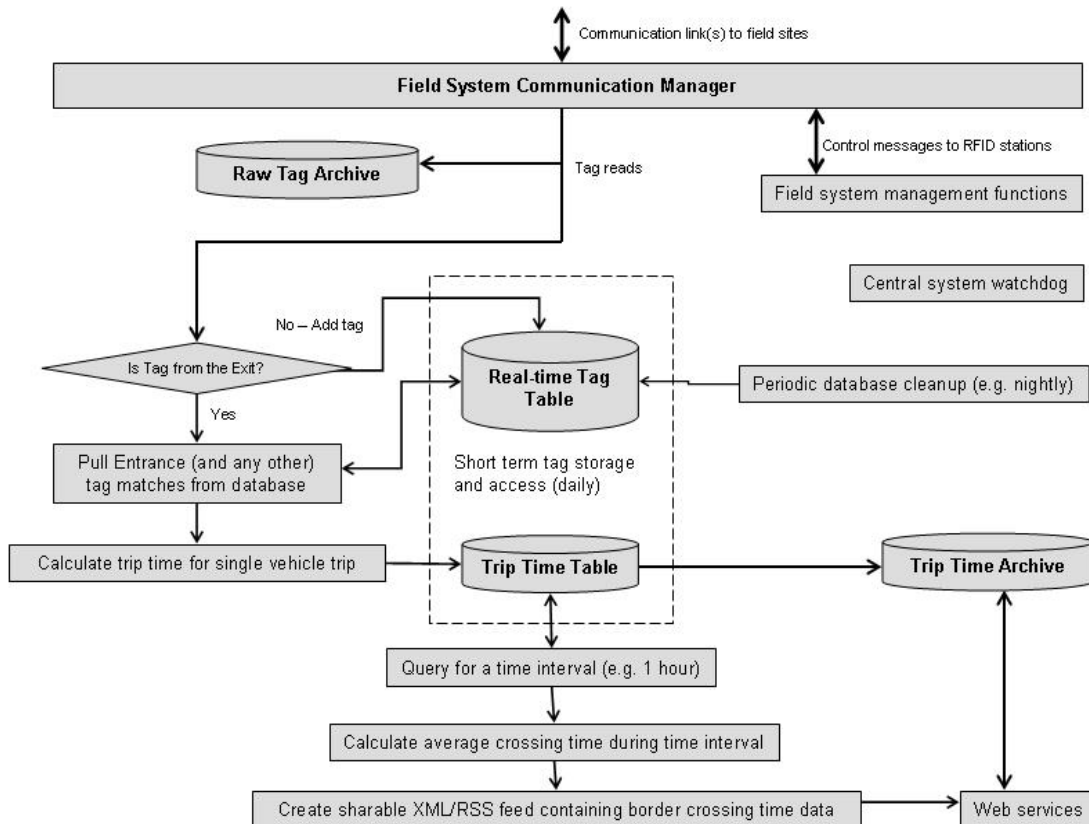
Communication link(s) to field sites

Field System Communication Manager

Raw Tag Archive

Tag reads

Control messages to RFID stations

Field system management functions

Central system watchdog

No – Add tag

Is Tag from the Exit?

Real-time Tag Table

Periodic database cleanup (e.g. nightly)

Yes

Pull Entrance (and any other) tag matches from database

Short term tag storage and access (daily)

Calculate trip time for single vehicle trip

Trip Time Table

Trip Time Archive

Query for a time interval (e.g. 1 hour)

Calculate average crossing time during time interval

Create sharable XML/RSS feed containing border crossing time data

Web services